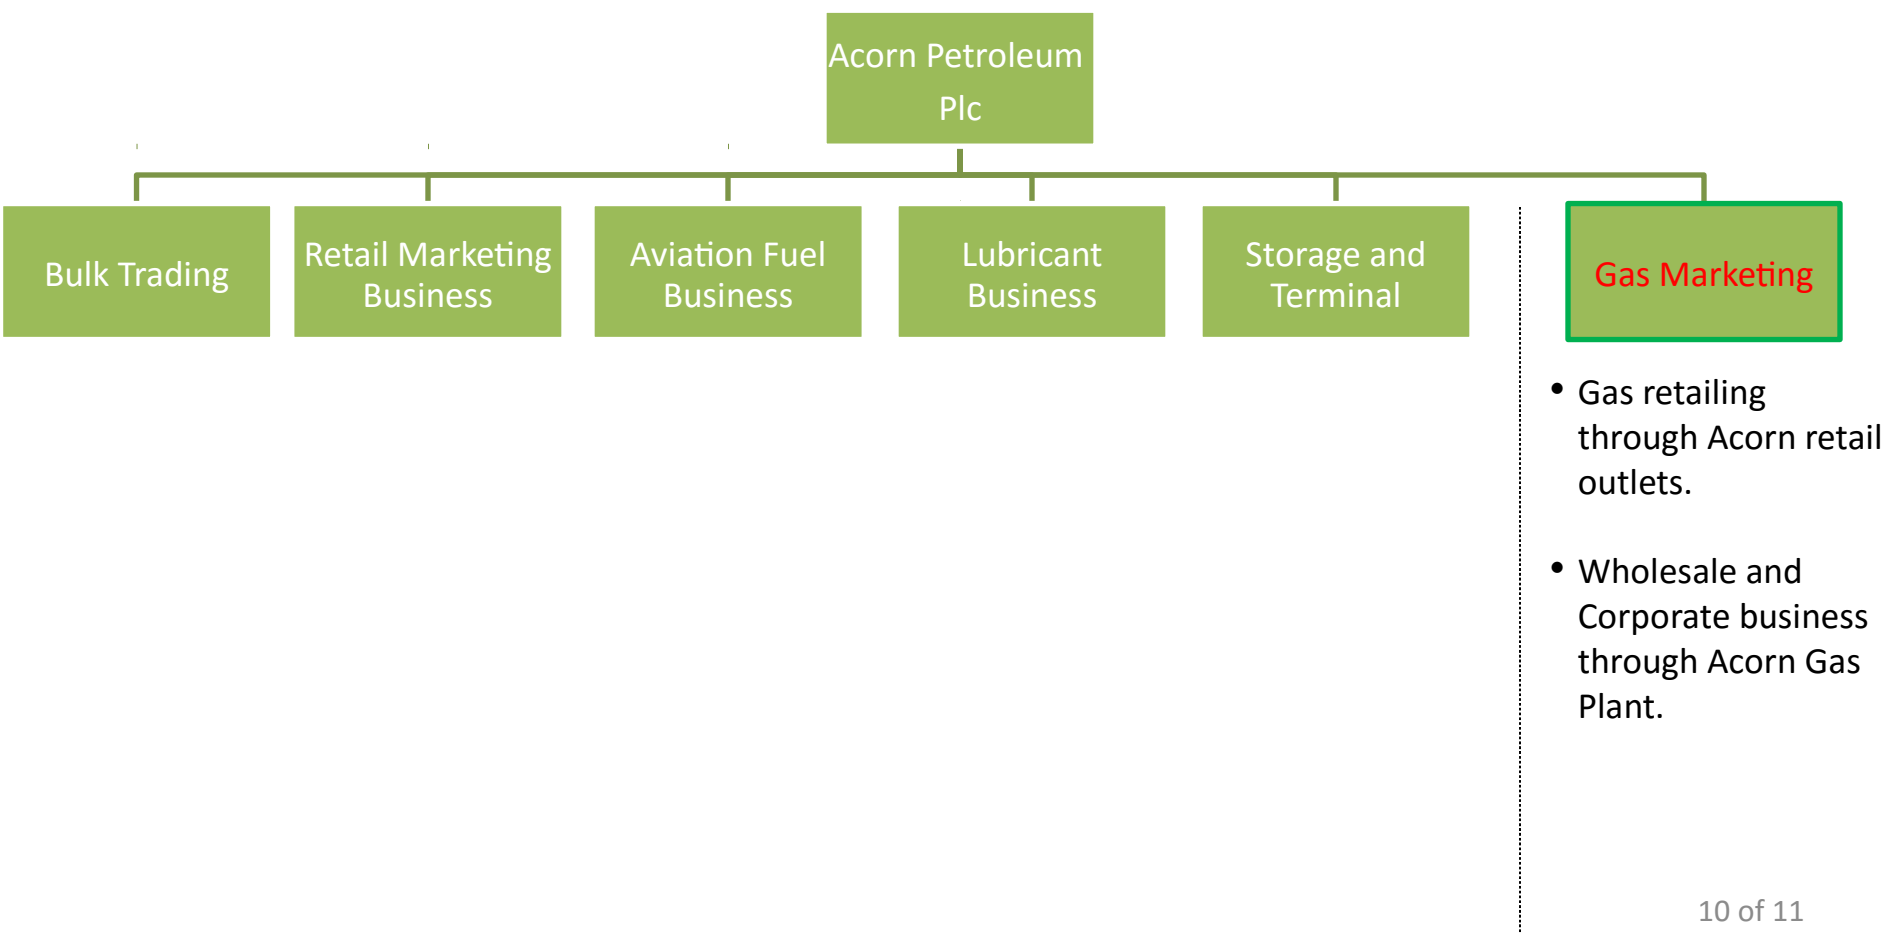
Acorn Petroleum Plc

Bulk Trading

Retail Marketing Business

Aviation Fuel Business

Lubricant Business

Storage and Terminal

Gas Marketing

• Gas retailing through Acorn retail outlets.

• Wholesale and Corporate business through Acorn Gas Plant.

10 of 11